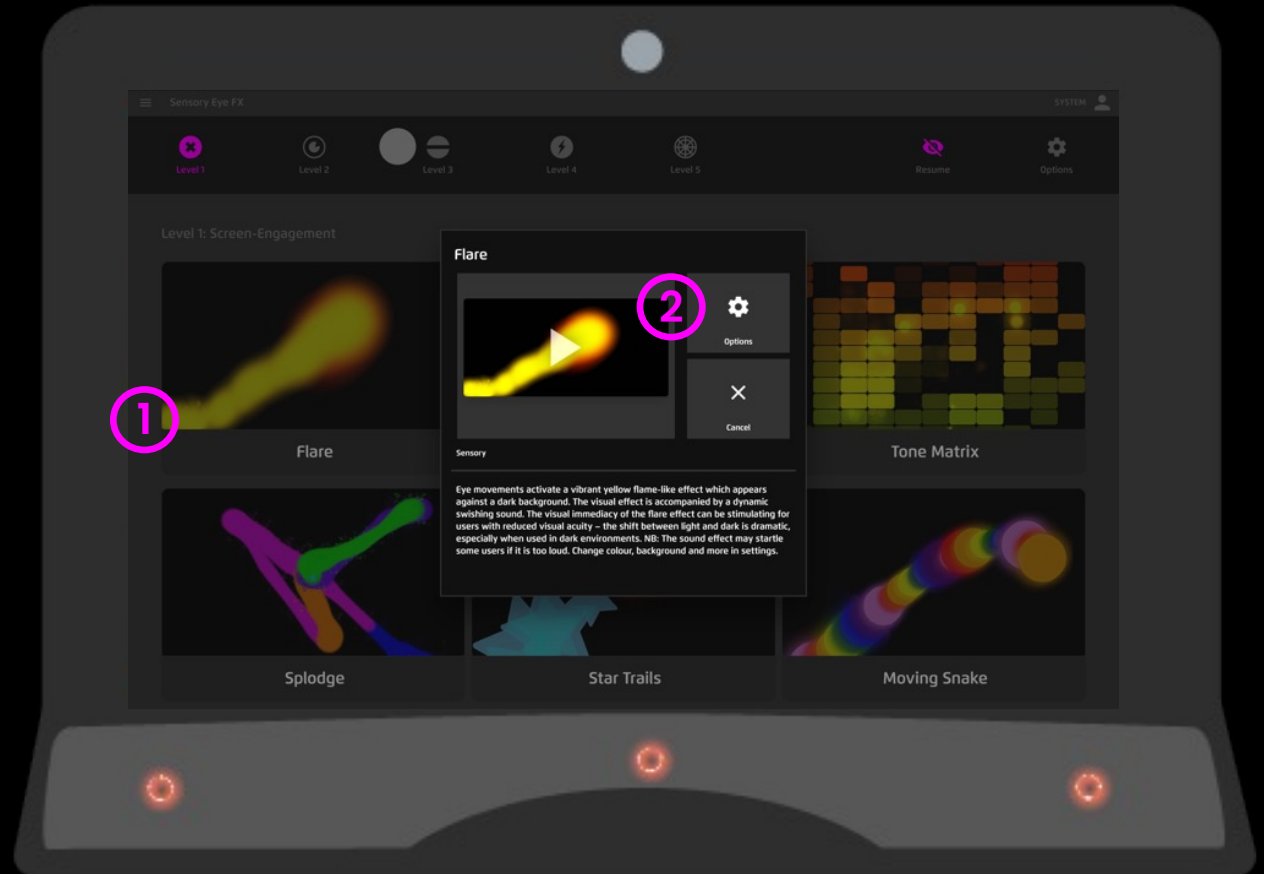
Sensory Eye FX

SYSTEM

Level 1 Level 2 Level 3 Level 4 Level 5 Resume Options

Level 1: Screen-Engagement

Flare

2

Options

Cancel

Sensory

Eye movements activate a vibrant yellow flame-like effect which appears against a dark background. The visual effect is accompanied by a dynamic swishing sound. The visual immediacy of the flare effect can be stimulating for users with reduced visual acuity – the shift between light and dark is dramatic, especially when used in dark environments. NB: The sound effect may startle some users if it is too loud. Change colour, background and more in settings.

1

Flare

Tone Matrix

Splodge

Star Trails

Moving Snake